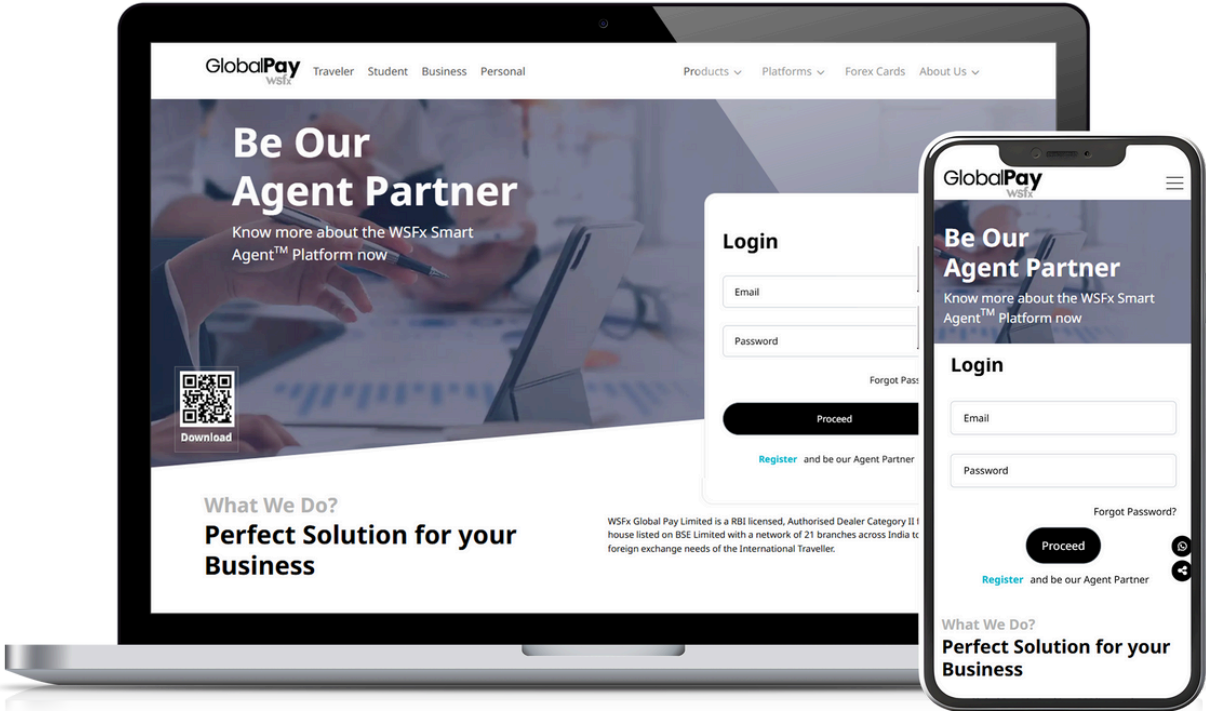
GlobalPay WSFx Traveler Student Business Personal

Products Platforms Forex Cards About Us

Be Our Agent Partner

Know more about the WSFx Smart Agent$^{TM}$ Platform now

Download

Login

Email

Password

Forgot Pass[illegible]

Proceed

Register and be our Agent Partner

What We Do?

Perfect Solution for your Business

WSFx Global Pay Limited is a RBI licensed, Authorised Dealer Category II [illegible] house listed on BSE Limited with a network of 21 branches across India t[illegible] foreign exchange needs of the International Traveller.

GlobalPay WSFx

Be Our Agent Partner

Know more about the WSFx Smart Agent$^{TM}$ Platform now

Login

Email

Password

Forgot Password?

Proceed

Register and be our Agent Partner

What We Do?

Perfect Solution for your Business